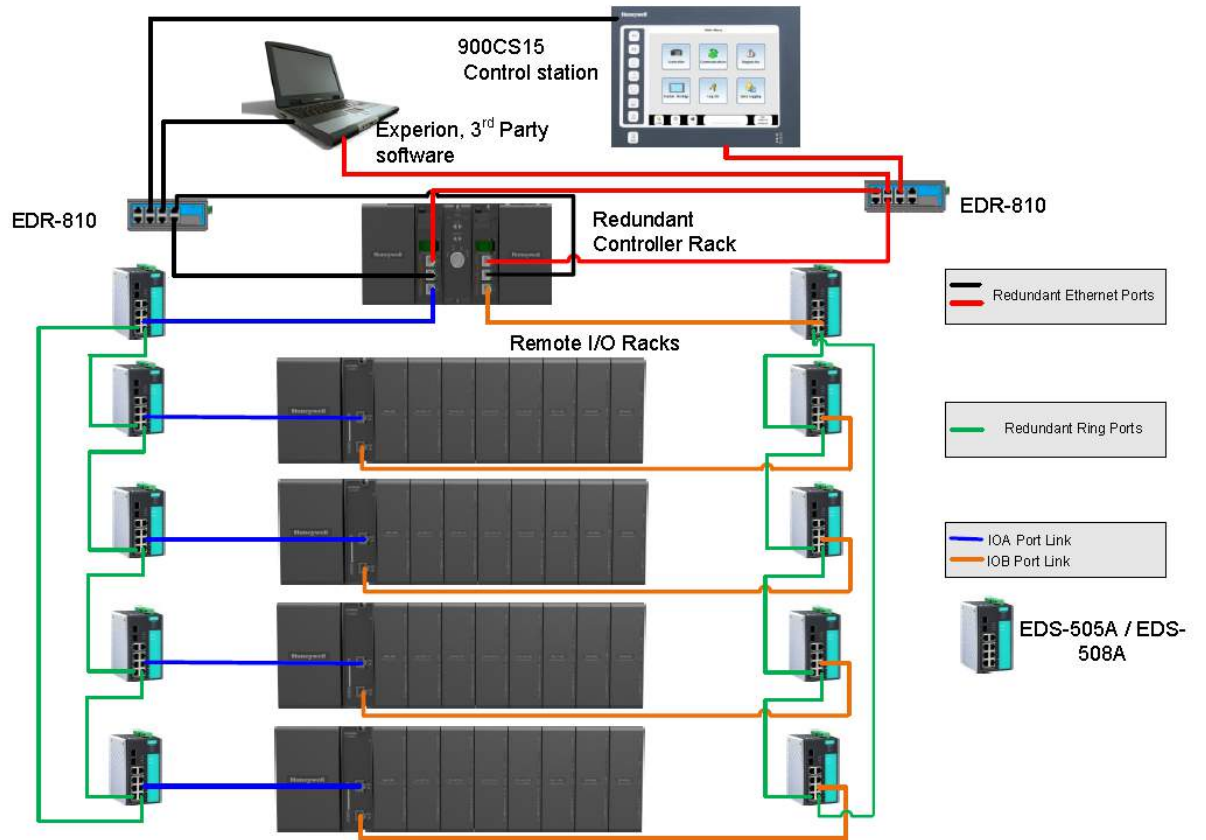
900CS15
Control station

Experion, 3$^{rd}$ Party software

EDR-810

EDR-810

Redundant Controller Rack

Redundant Ethernet Ports

Remote I/O Racks

Redundant Ring Ports

IOA Port Link
IOB Port Link

EDS-505A / EDS-508A